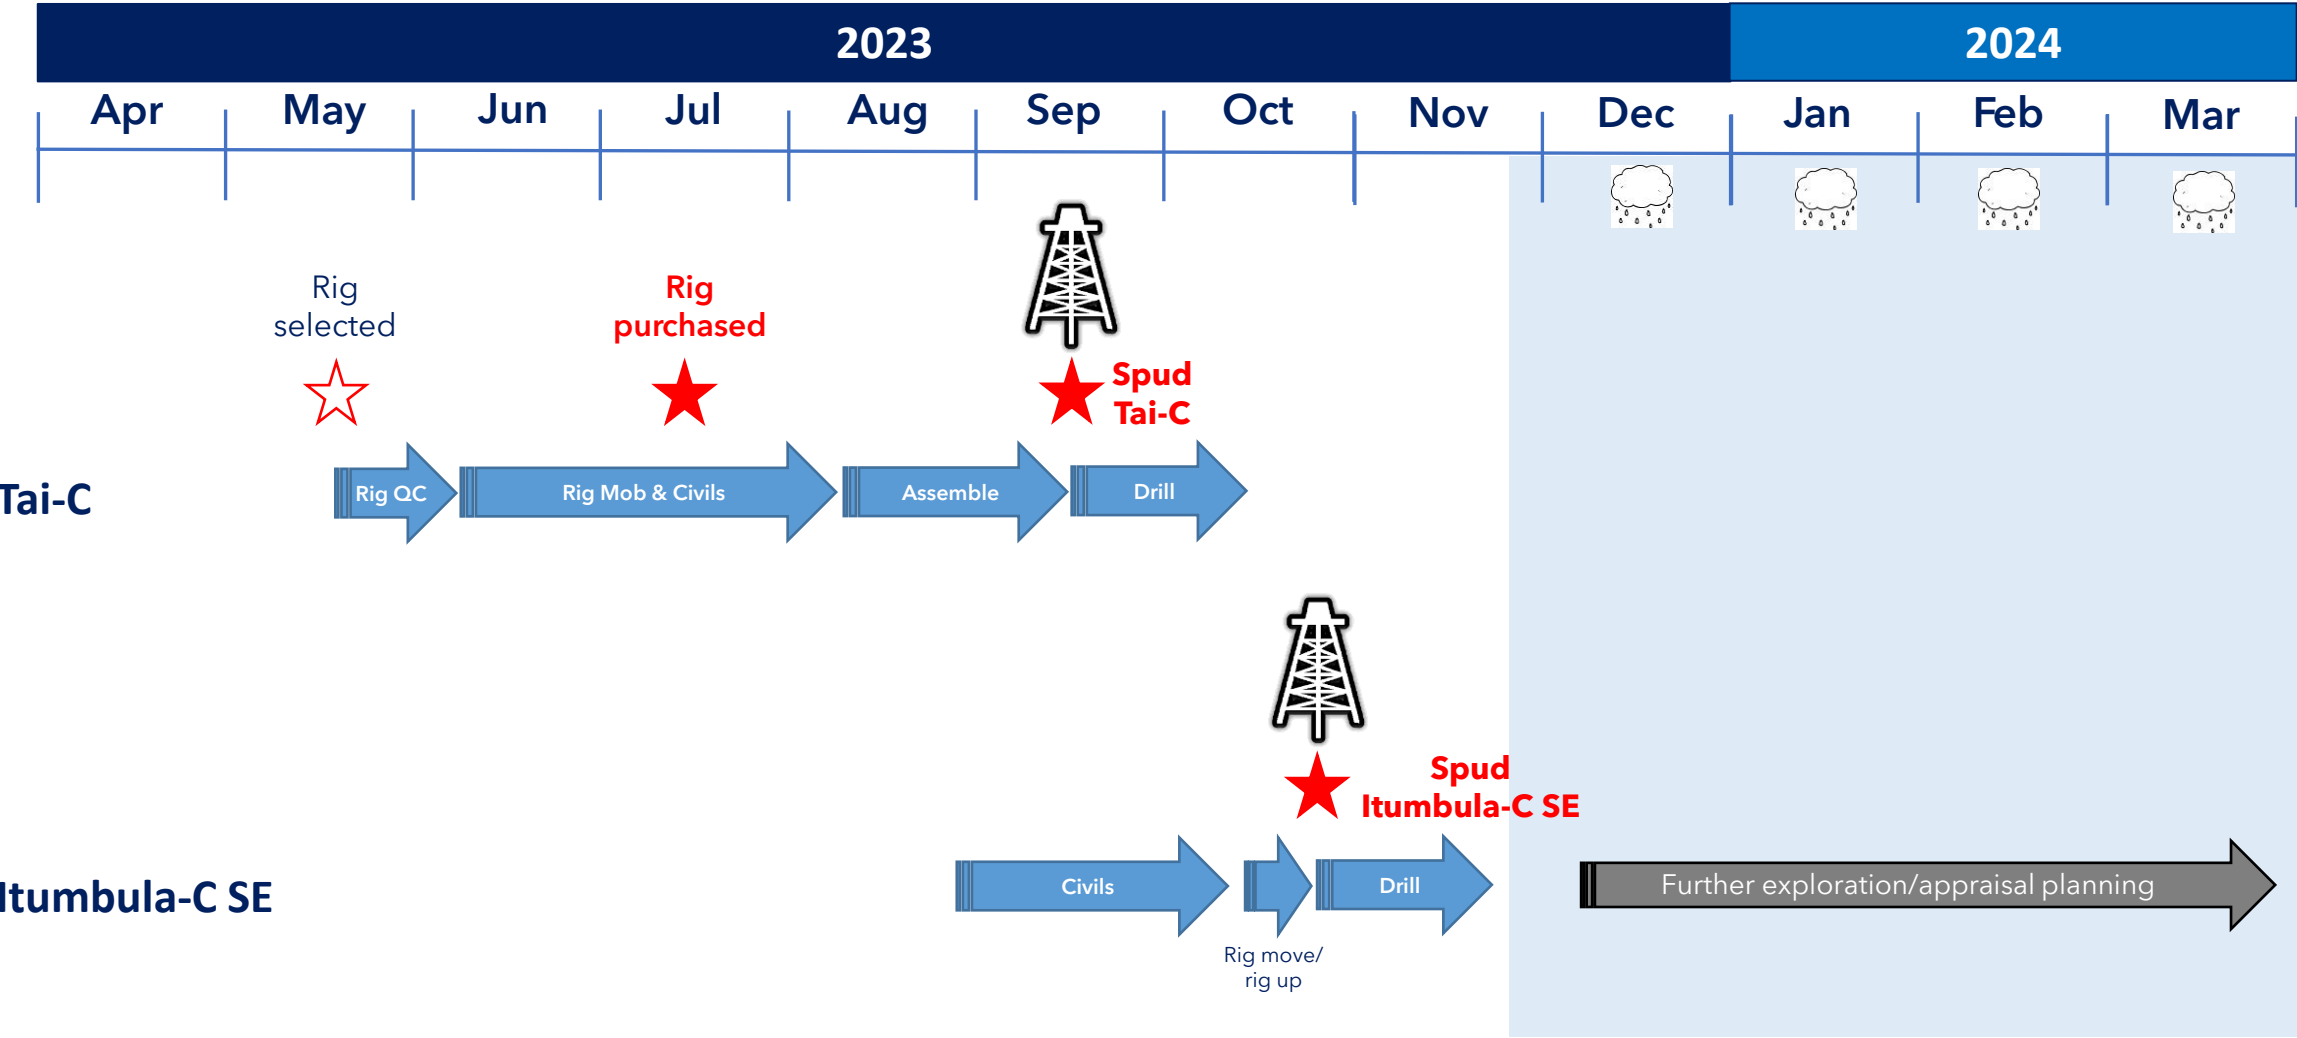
2023

2024

Apr May Jun Jul Aug Sep Oct Nov Dec Jan Feb Mar

Rig selected

Rig purchased

Spud Tai-C

Tai-C

Rig QC

Rig Mob & Civils

Assemble

Drill

Spud Itumbula-C SE

Itumbula-C SE

Civils

Drill

Rig move/ rig up

Further exploration/appraisal planning